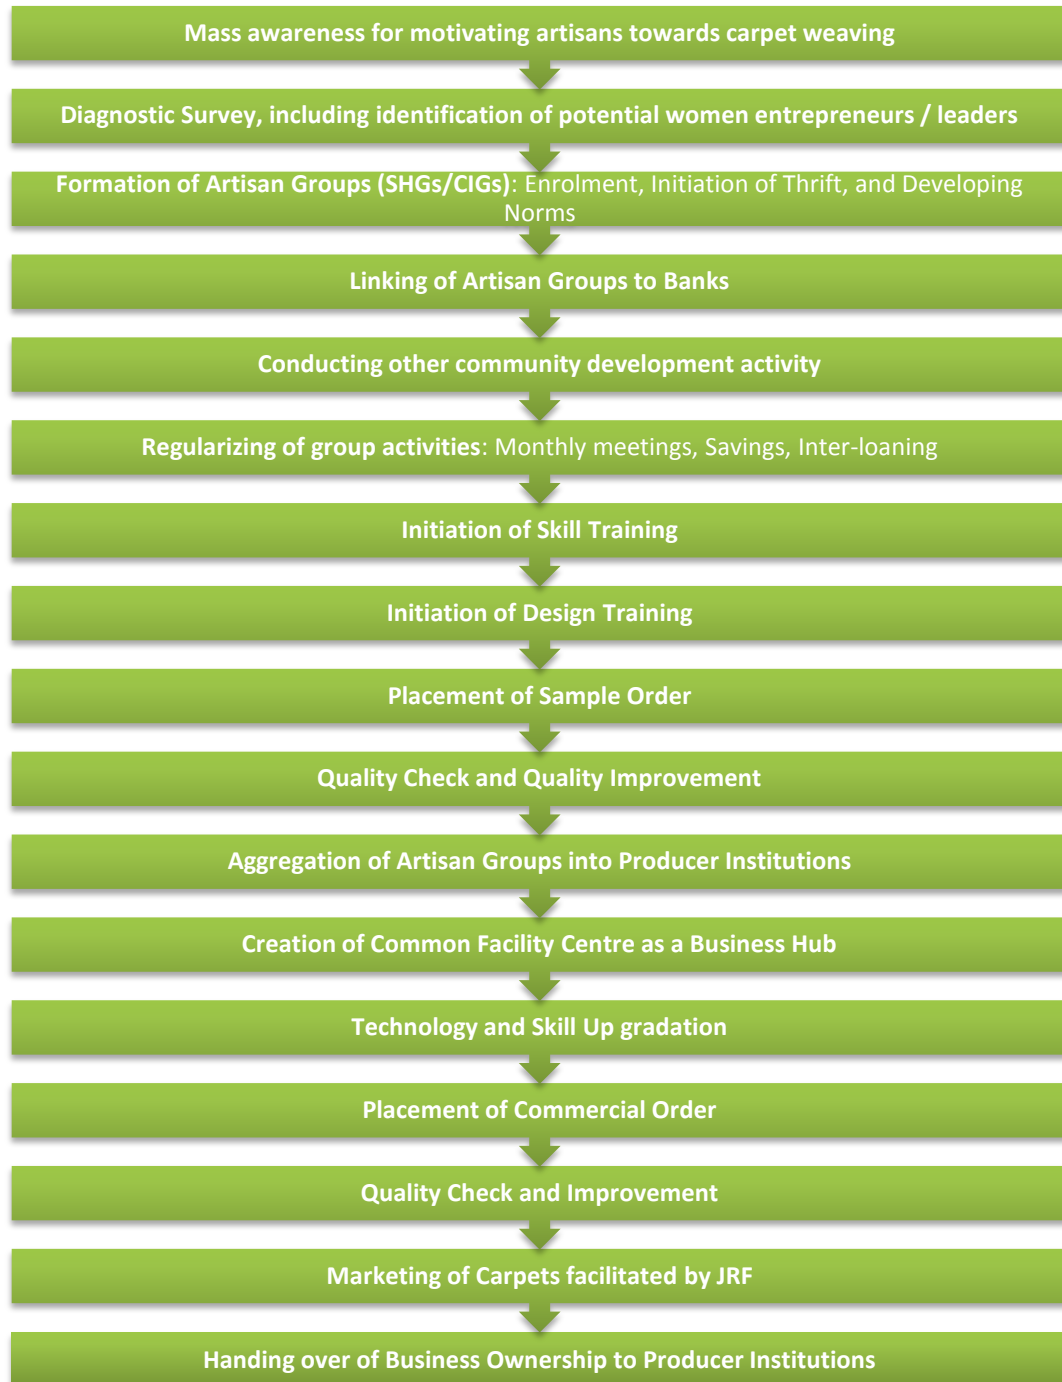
Mass awareness for motivating artisans towards carpet weaving

Diagnostic Survey, including identification of potential women entrepreneurs / leaders

Formation of Artisan Groups (SHGs/CIGs): Enrolment, Initiation of Thrift, and Developing Norms

Linking of Artisan Groups to Banks

Conducting other community development activity

Regularizing of group activities: Monthly meetings, Savings, Inter-loaning

Initiation of Skill Training

Initiation of Design Training

Placement of Sample Order

Quality Check and Quality Improvement

Aggregation of Artisan Groups into Producer Institutions

Creation of Common Facility Centre as a Business Hub

Technology and Skill Up gradation

Placement of Commercial Order

Quality Check and Improvement

Marketing of Carpets facilitated by JRF

Handing over of Business Ownership to Producer Institutions